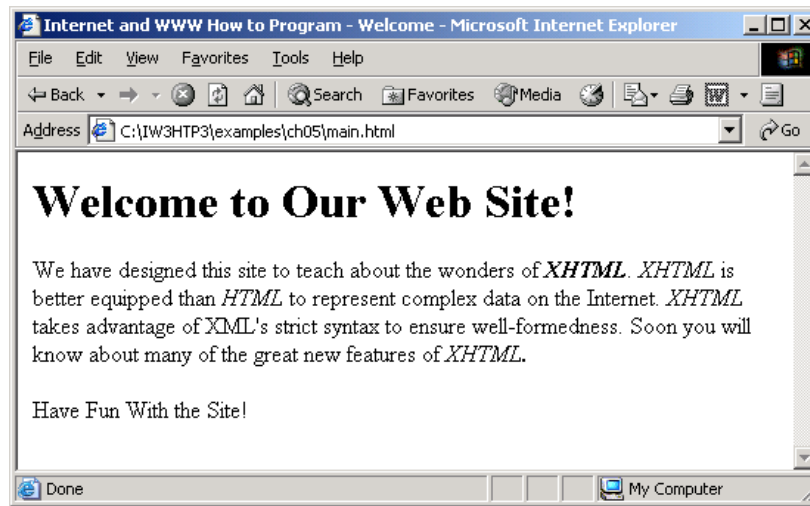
Internet and WWW How to Program - Welcome - Microsoft Internet Explorer

File Edit View Favorites Tools Help

Back Search Favorites Media

Address C:\IW3HTP3\examples\ch05\main.html Go

# Welcome to Our Web Site!

We have designed this site to teach about the wonders of ***XHTML***. *XHTML* is better equipped than *HTML* to represent complex data on the Internet. *XHTML* takes advantage of XML's strict syntax to ensure well-formedness. Soon you will know about many of the great new features of *XHTML*.

Have Fun With the Site!

Done My Computer